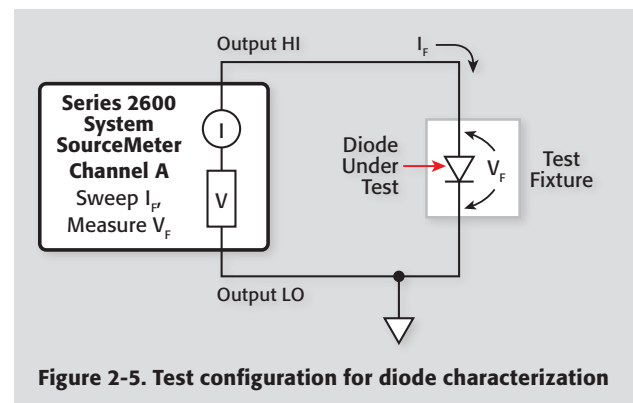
Output HI

$I_F$

Series 2600 System SourceMeter Channel A

Sweep $I_F$, Measure $V_F$

I

V

Diode Under Test

$V_F$

Test Fixture

Output LO

Figure 2-5. Test configuration for diode characterization